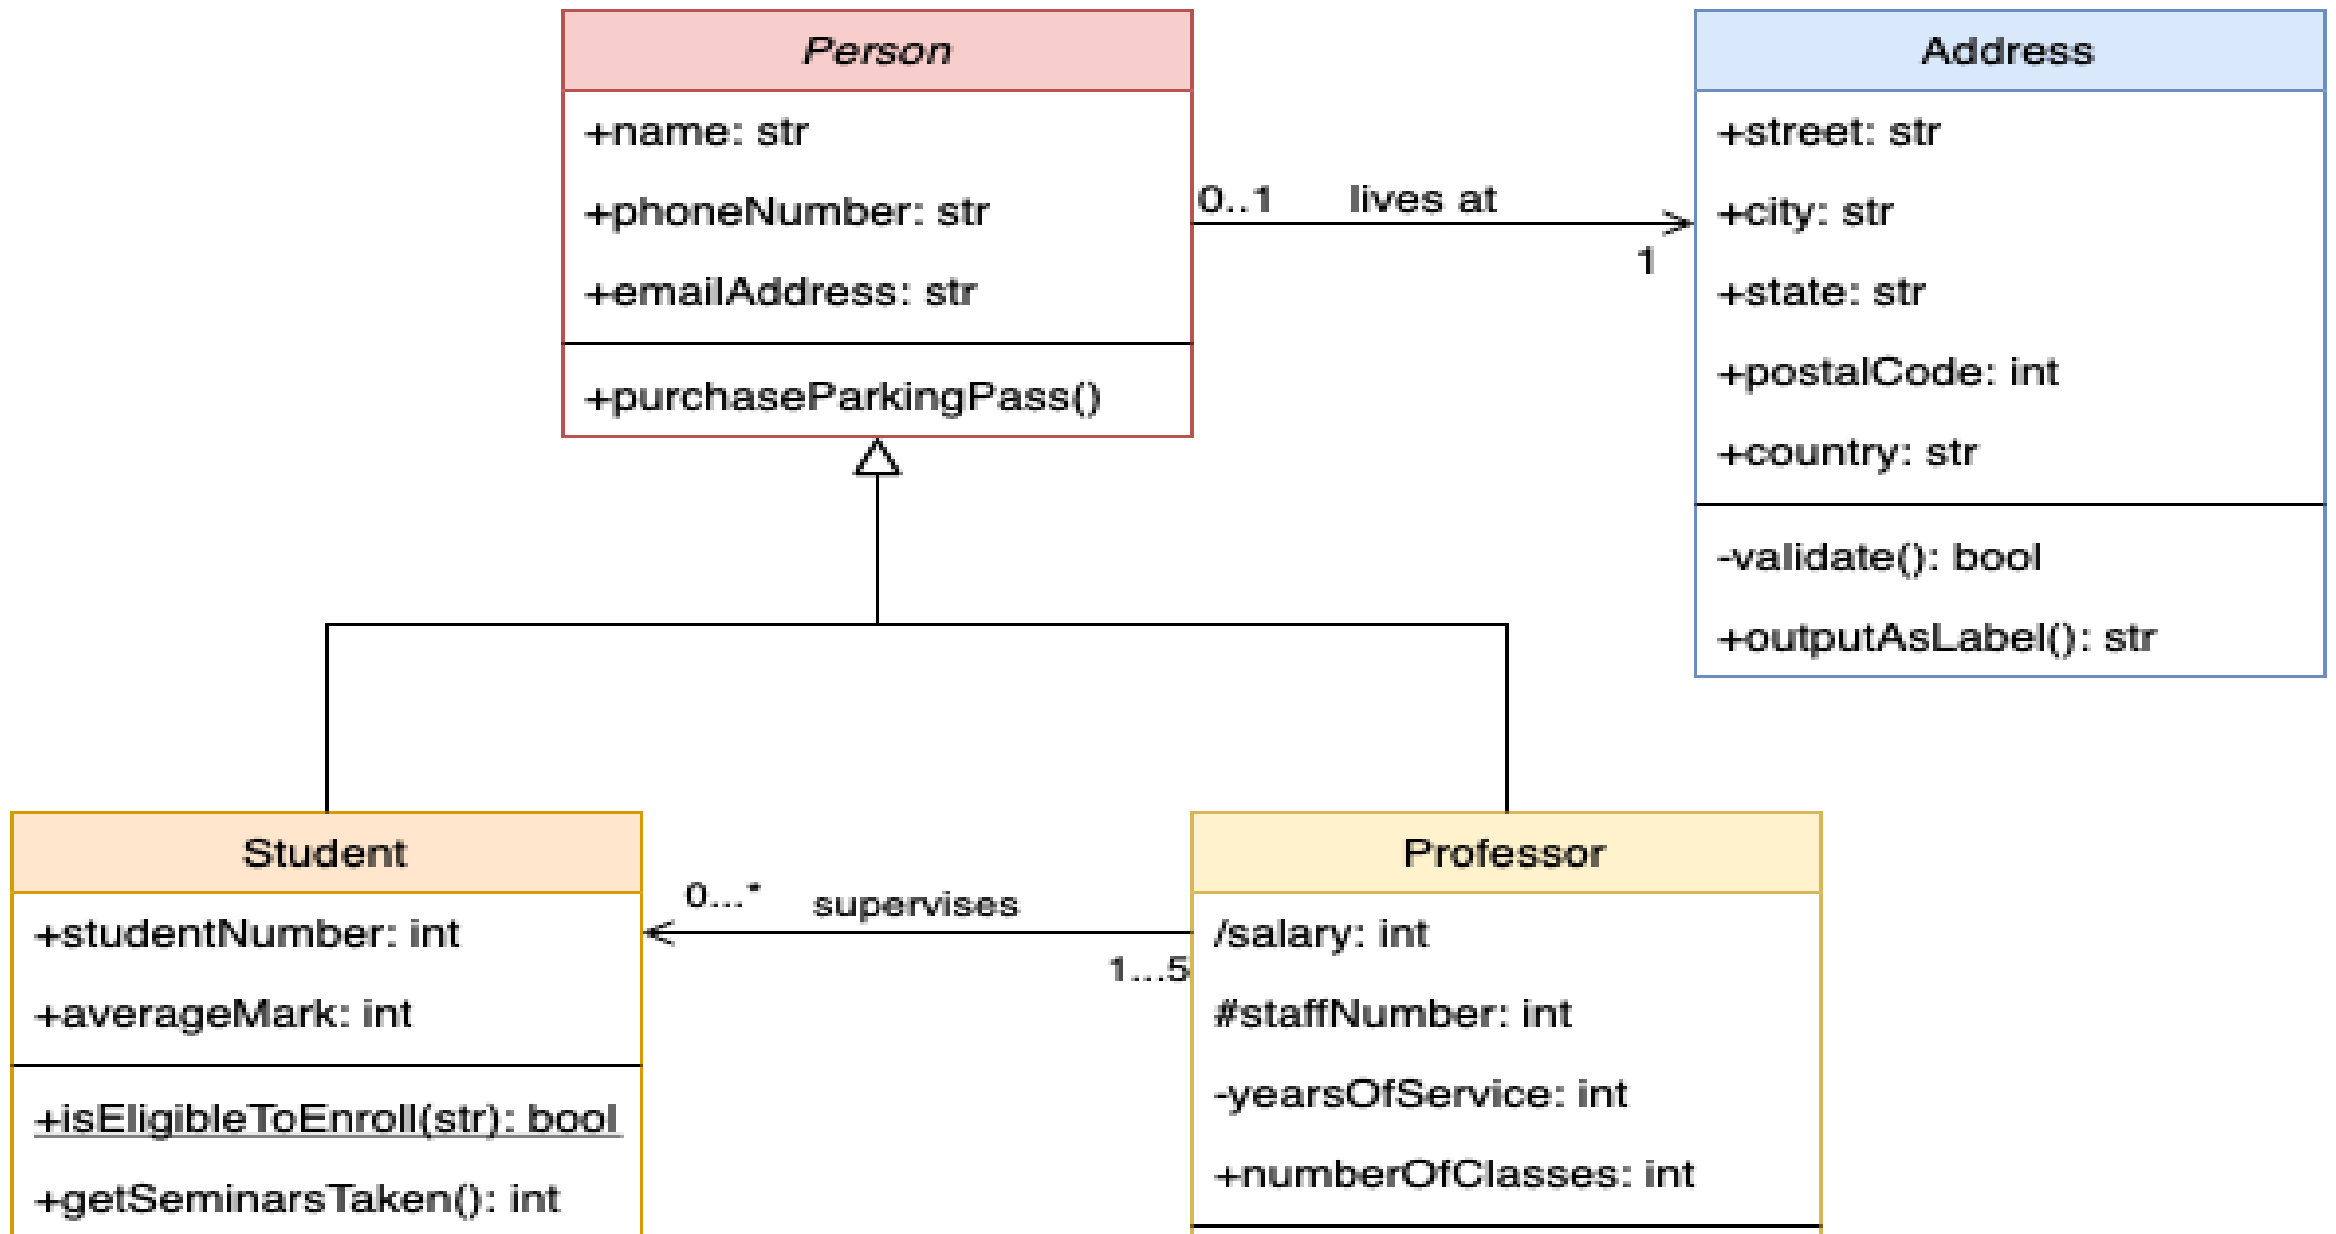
Person

+name: str

+phoneNumber: str

+emailAddress: str

+purchaseParkingPass()

0..1

lives at

1

Address

+street: str

+city: str

+state: str

+postalCode: int

+country: str

-validate(): bool

+outputAsLabel(): str

Student

+studentNumber: int

+averageMark: int

+isEligibleToEnroll(str): bool

+getSeminarsTaken(): int

0...*

supervises

1...5

Professor

/salary: int

#staffNumber: int

-yearsOfService: int

+numberOfClasses: int